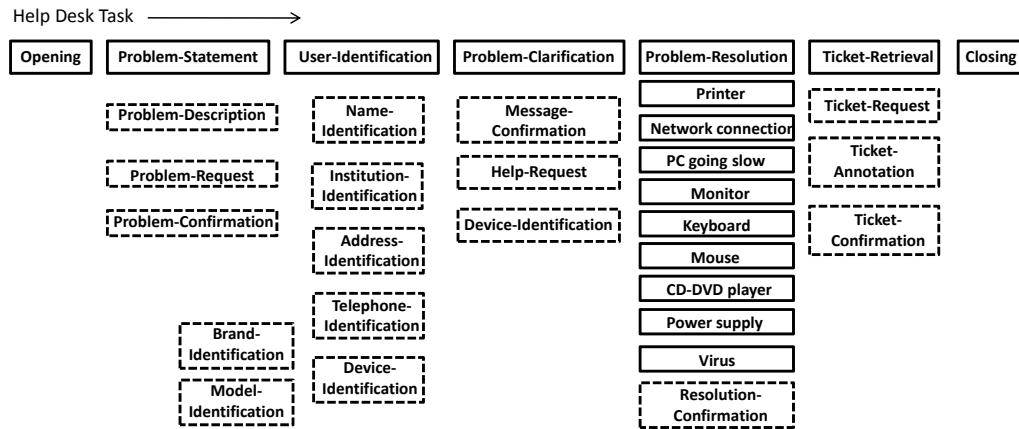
Help Desk Task

Opening

Problem-Statement

Problem-Description

Problem-Request

Problem-Confirmation

Brand-Identification

Model-Identification

User-Identification

Name-Identification

Institution-Identification

Address-Identification

Telephone-Identification

Device-Identification

Problem-Clarification

Message-Confirmation

Help-Request

Device-Identification

Problem-Resolution

Printer

Network connection

PC going slow

Monitor

Keyboard

Mouse

CD-DVD player

Power supply

Virus

Resolution-Confirmation

Ticket-Retrieval

Ticket-Request

Ticket-Annotation

Ticket-Confirmation

Closing